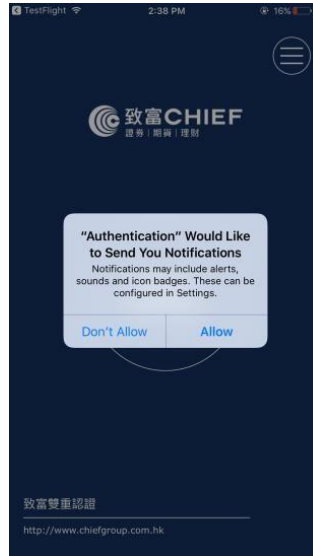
TestFlight 2:38 PM 16%

致富CHIEF
證券 | 期貨 | 理財

"Authentication" Would Like to Send You Notifications
Notifications may include alerts, sounds and icon badges. These can be configured in Settings.

Don't Allow
Allow

致富雙重認證
http://www.chiefgroup.com.hk